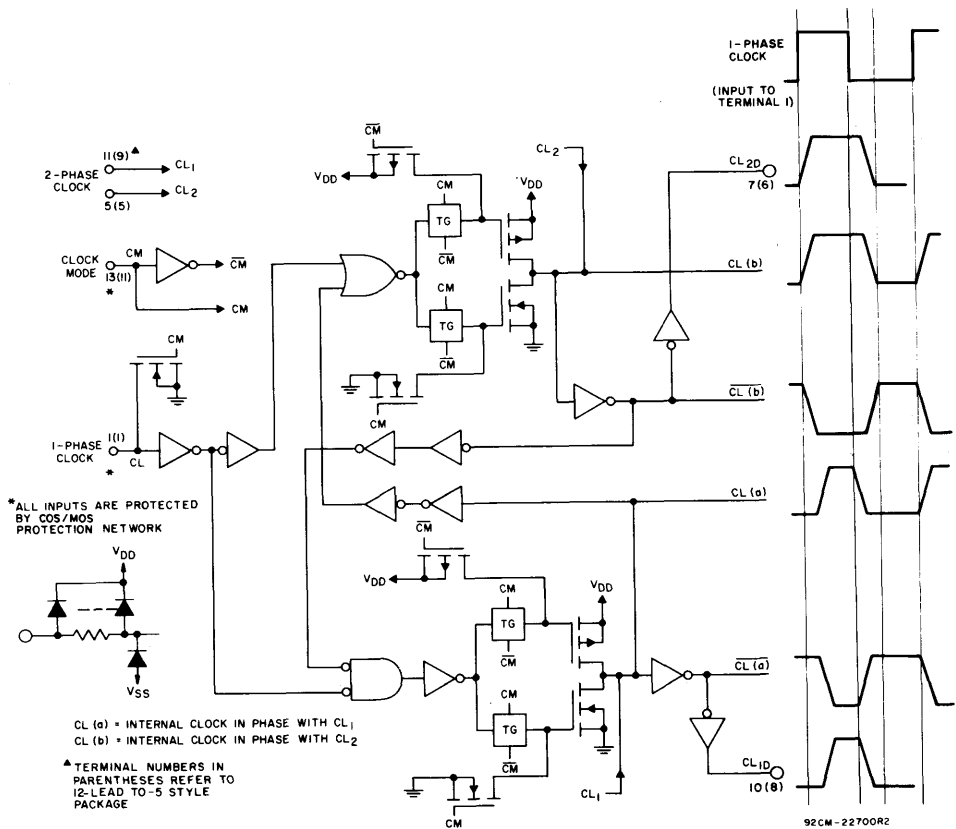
2-PHASE CLOCK
11(9)▲
$CL_1$
5(5)
$CL_2$

CLOCK MODE
13(11)
*
CM
$\overline{CM}$
CM

CM

1-PHASE CLOCK
1(1)
*
CL

*ALL INPUTS ARE PROTECTED BY COS/MOS PROTECTION NETWORK

$V_{DD}$
$V_{SS}$

CL (a) = INTERNAL CLOCK IN PHASE WITH $CL_1$
CL (b) = INTERNAL CLOCK IN PHASE WITH $CL_2$

▲TERMINAL NUMBERS IN PARENTHESES REFER TO 12-LEAD TO-5 STYLE PACKAGE

$\overline{CM}$
$V_{DD}$
CM
TG
$\overline{CM}$
CM
TG
$\overline{CM}$
$V_{DD}$
CM
$CL_2$

$CL_{2D}$
7(6)
CL (b)
$\overline{CL (b)}$
CL (a)

$\overline{CM}$
$V_{DD}$
CM
TG
$\overline{CM}$
CM
TG
$\overline{CM}$
$V_{DD}$
CM
$CL_1$
$\overline{CL (a)}$
$CL_{1D}$
10(8)

1-PHASE CLOCK
(INPUT TO TERMINAL 1)

92CM-22700R2